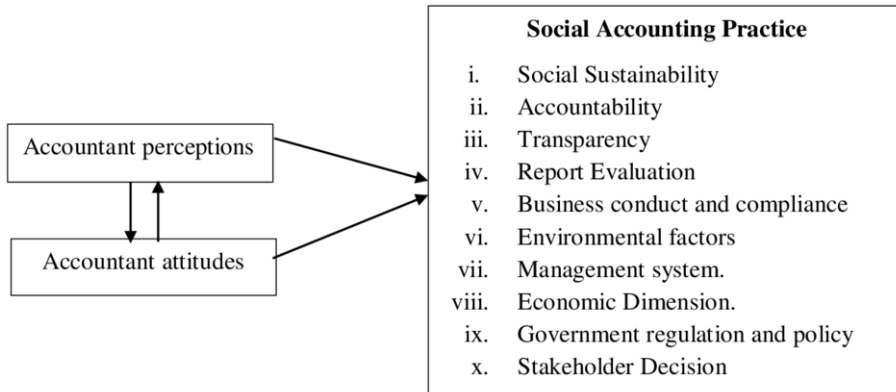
Accountant perceptions

Accountant attitudes

Social Accounting Practice

i. Social Sustainability
ii. Accountability
iii. Transparency
iv. Report Evaluation
v. Business conduct and compliance
vi. Environmental factors
vii. Management system.
viii. Economic Dimension.
ix. Government regulation and policy
x. Stakeholder Decision